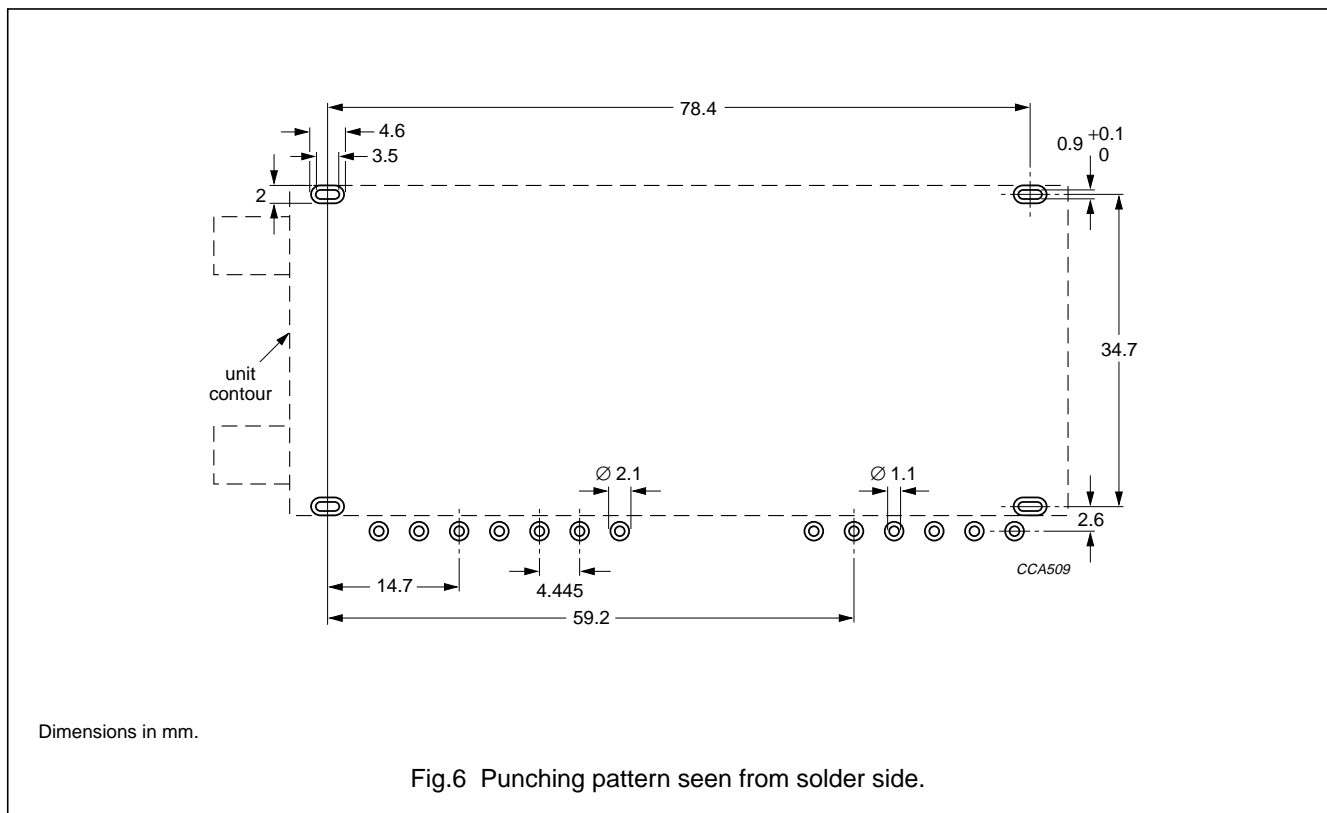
78.4

4.6

3.5

$0.9\begin{smallmatrix}+0.1\\0\end{smallmatrix}$

2

34.7

unit contour

$\varnothing$ 2.1

$\varnothing$ 1.1

2.6

14.7

4.445

CCA509

59.2

Dimensions in mm.

Fig.6 Punching pattern seen from solder side.